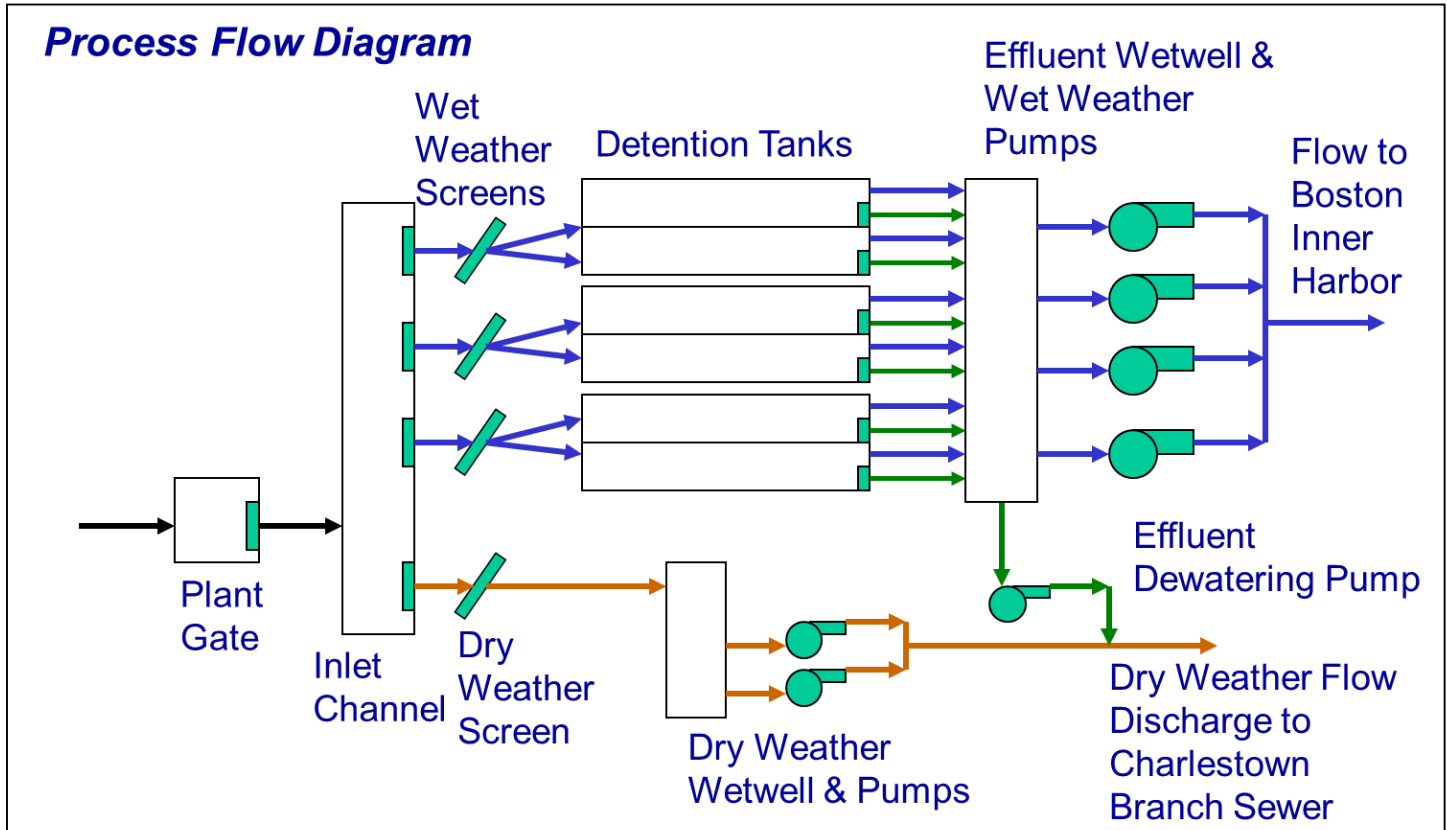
Process Flow Diagram

Wet Weather Screens

Detention Tanks

Effluent Wetwell & Wet Weather Pumps

Flow to Boston Inner Harbor

Plant Gate

Inlet Channel

Dry Weather Screen

Dry Weather Wetwell & Pumps

Effluent Dewatering Pump

Dry Weather Flow Discharge to Charlestown Branch Sewer